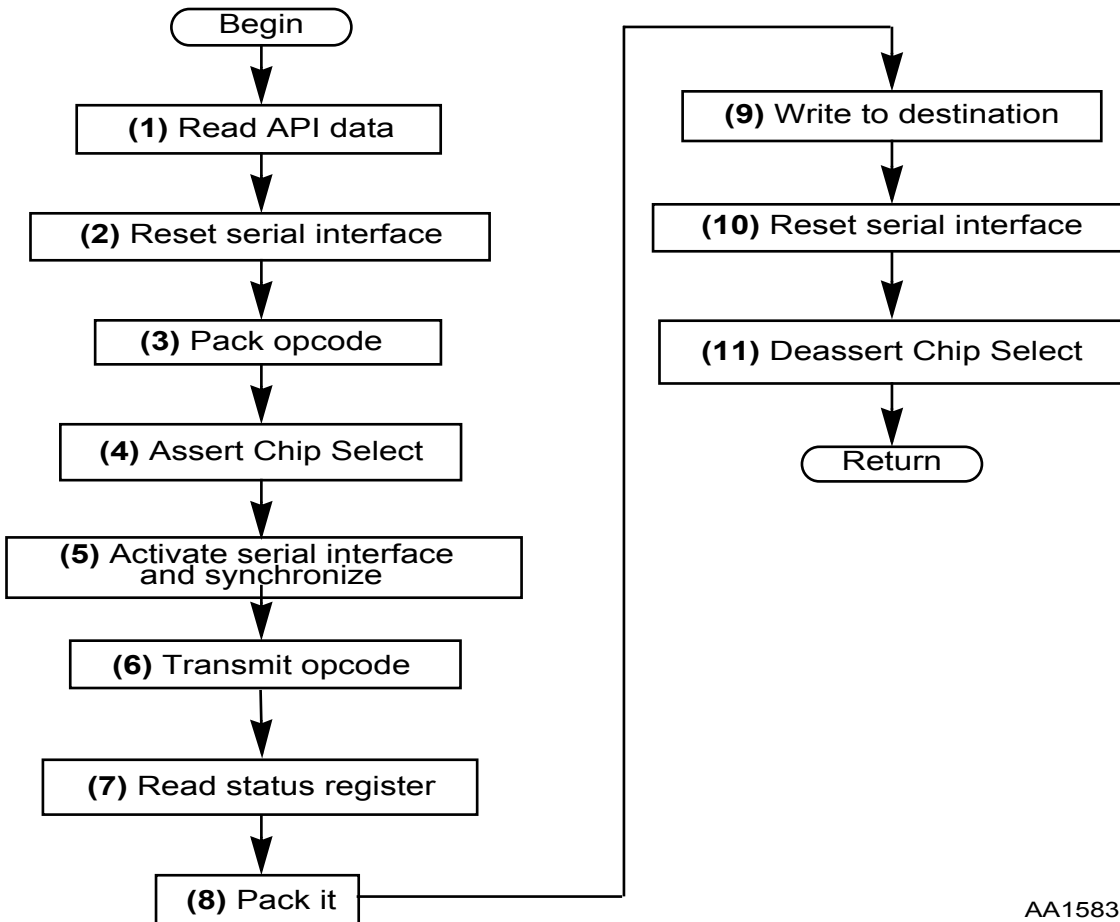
Begin

**(1)** Read API data

**(2)** Reset serial interface

**(3)** Pack opcode

**(4)** Assert Chip Select

**(5)** Activate serial interface and synchronize

**(6)** Transmit opcode

**(7)** Read status register

**(8)** Pack it

**(9)** Write to destination

**(10)** Reset serial interface

**(11)** Deassert Chip Select

Return

AA1583